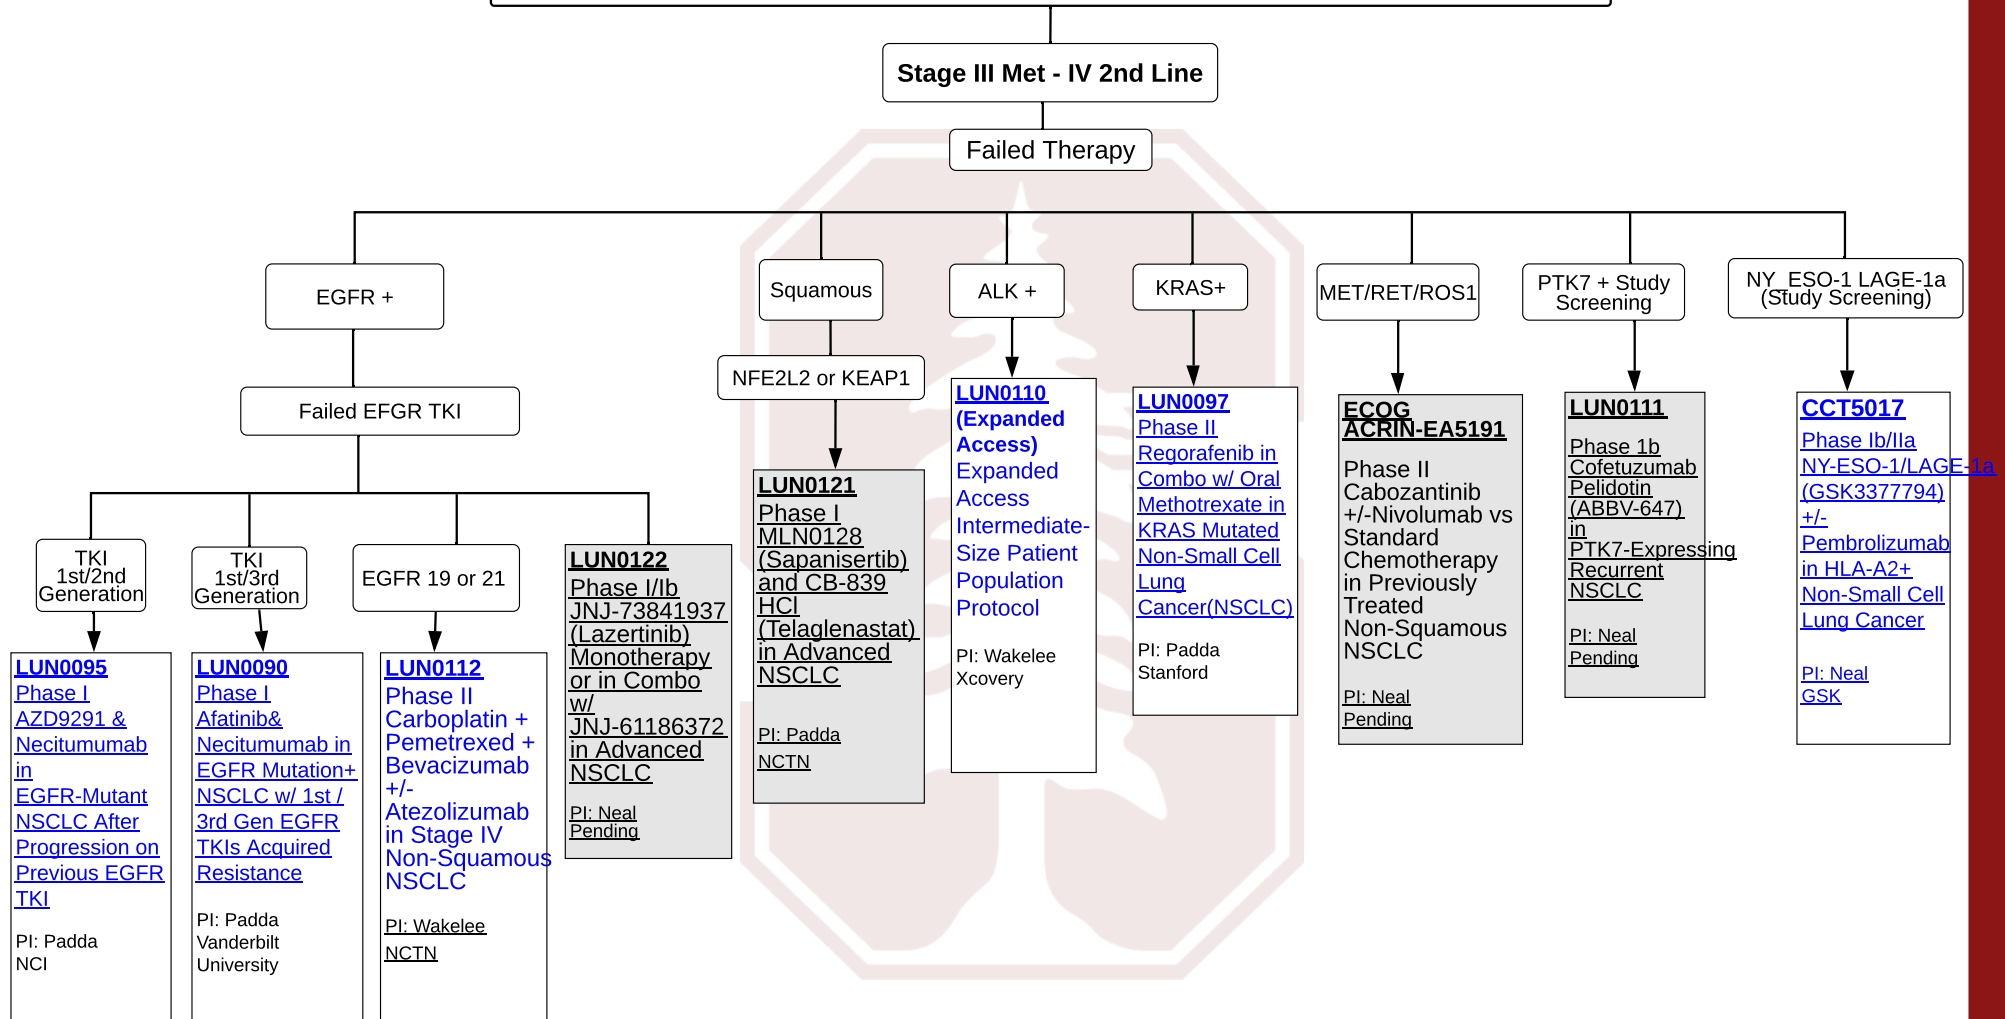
Stage III Met - IV 2nd Line

Failed Therapy

EGFR +

Failed EGFR TKI

TKI 1st/2nd Generation

LUN0095
Phase I
AZD9291 & Necitumumab in EGFR-Mutant NSCLC After Progression on Previous EGFR TKI

PI: Padda
NCI

TKI 1st/3rd Generation

LUN0090
Phase I
Afatinib& Necitumumab in EGFR Mutation+ NSCLC w/ 1st / 3rd Gen EGFR TKIs Acquired Resistance

PI: Padda
Vanderbilt University

EGFR 19 or 21

LUN0112
Phase II
Carboplatin + Pemetrexed + Bevacizumab +/- Atezolizumab in Stage IV Non-Squamous NSCLC

PI: Wakelee
NCTN

LUN0122
Phase I/Ib
JNJ-73841937 (Lazertinib) Monotherapy or in Combo w/ JNJ-61186372 in Advanced NSCLC

PI: Neal
Pending

Squamous

NFE2L2 or KEAP1

LUN0121
Phase I
MLN0128 (Sapanisertib) and CB-839 HCl (Telaglenastat) in Advanced NSCLC

PI: Padda
NCTN

ALK +

LUN0110
(Expanded Access)
Expanded Access Intermediate-Size Patient Population Protocol

PI: Wakelee
Xcovery

KRAS+

LUN0097
Phase II
Regorafenib in Combo w/ Oral Methotrexate in KRAS Mutated Non-Small Cell Lung Cancer(NSCLC)

PI: Padda
Stanford

MET/RET/ROS1

ECOG ACRIN-EA5191
Phase II
Cabozantinib +/-Nivolumab vs Standard Chemotherapy in Previously Treated Non-Squamous NSCLC

PI: Neal
Pending

PTK7 + Study Screening

LUN0111
Phase 1b
Cofetuzumab Pelidotin (ABBV-647) in PTK7-Expressing Recurrent NSCLC

PI: Neal
Pending

NY_ESO-1 LAGE-1a (Study Screening)

CCT5017
Phase Ib/IIa
NY-ESO-1/LAGE-1a (GSK3377794) +/- Pembrolizumab in HLA-A2+ Non-Small Cell Lung Cancer

PI: Neal
GSK